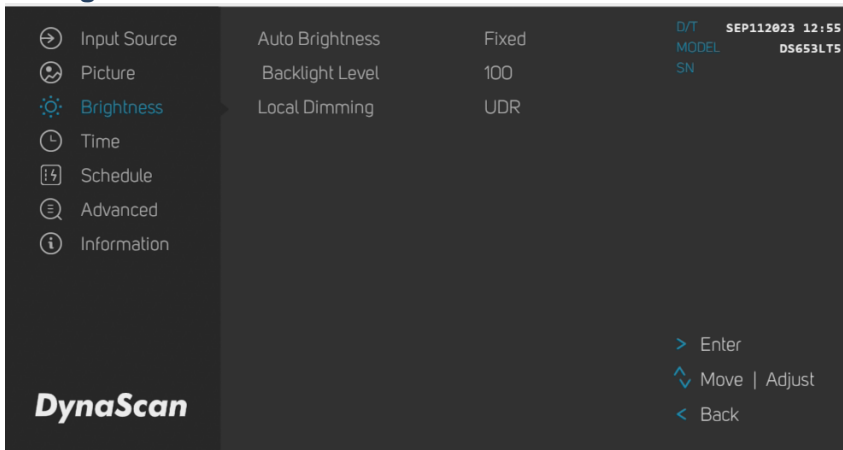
Input Source
Picture
Brightness
Time
Schedule
Advanced
Information

DynaScan

Auto Brightness Fixed
Backlight Level 100
Local Dimming UDR

D/T SEP112023 12:55
MODEL DS653LT5
SN

> Enter
Move | Adjust
< Back